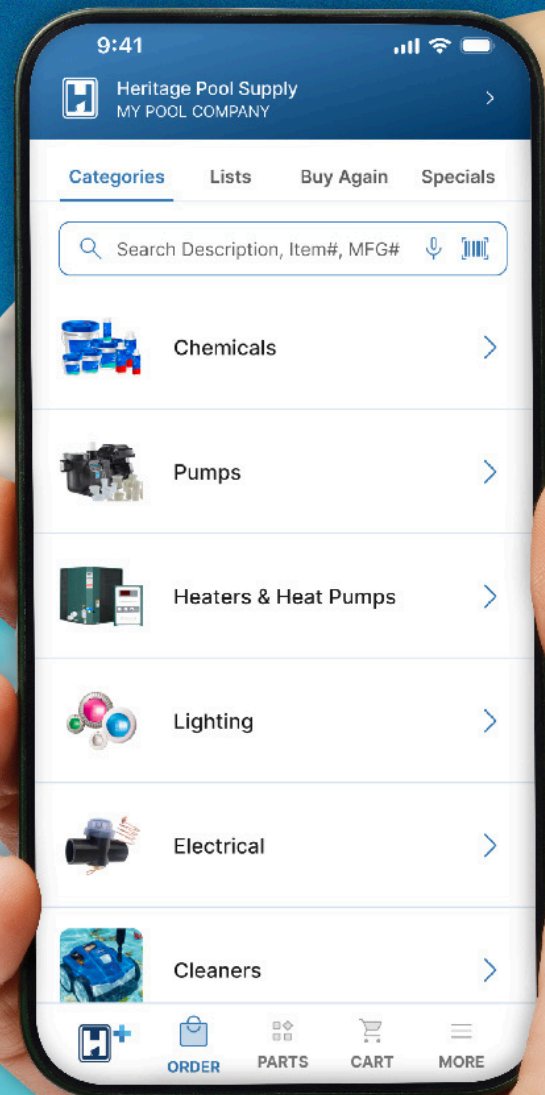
9:41

Heritage Pool Supply
MY POOL COMPANY

Categories Lists Buy Again Specials

Search Description, Item#, MFG#

Chemicals

Pumps

Heaters & Heat Pumps

Lighting

Electrical

Cleaners

ORDER PARTS CART MORE